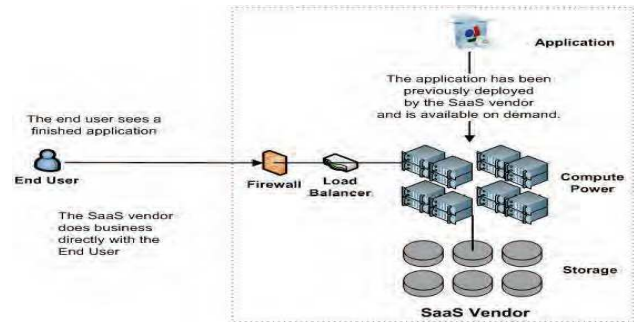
Application

The application has been previously deployed by the SaaS vendor and is available on demand.

The end user sees a finished application

End User

Firewall

Load Balancer

Compute Power

The SaaS vendor does business directly with the End User

Storage

SaaS Vendor